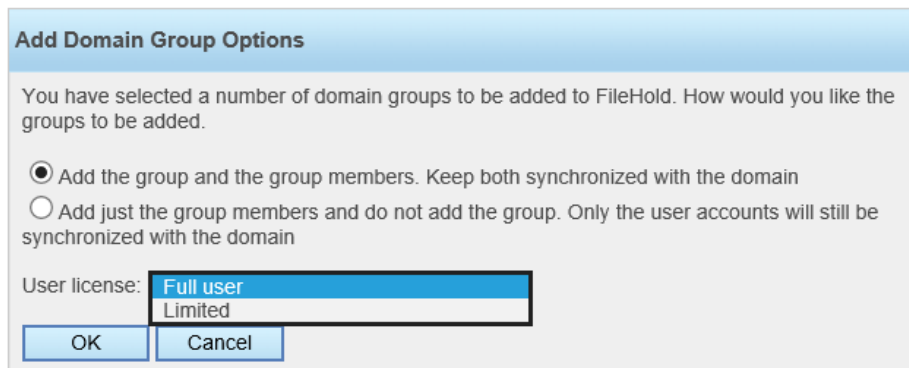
Add Domain Group Options

You have selected a number of domain groups to be added to FileHold. How would you like the groups to be added.

Add the group and the group members. Keep both synchronized with the domain

Add just the group members and do not add the group. Only the user accounts will still be synchronized with the domain

User license: Full user
Limited

OK Cancel